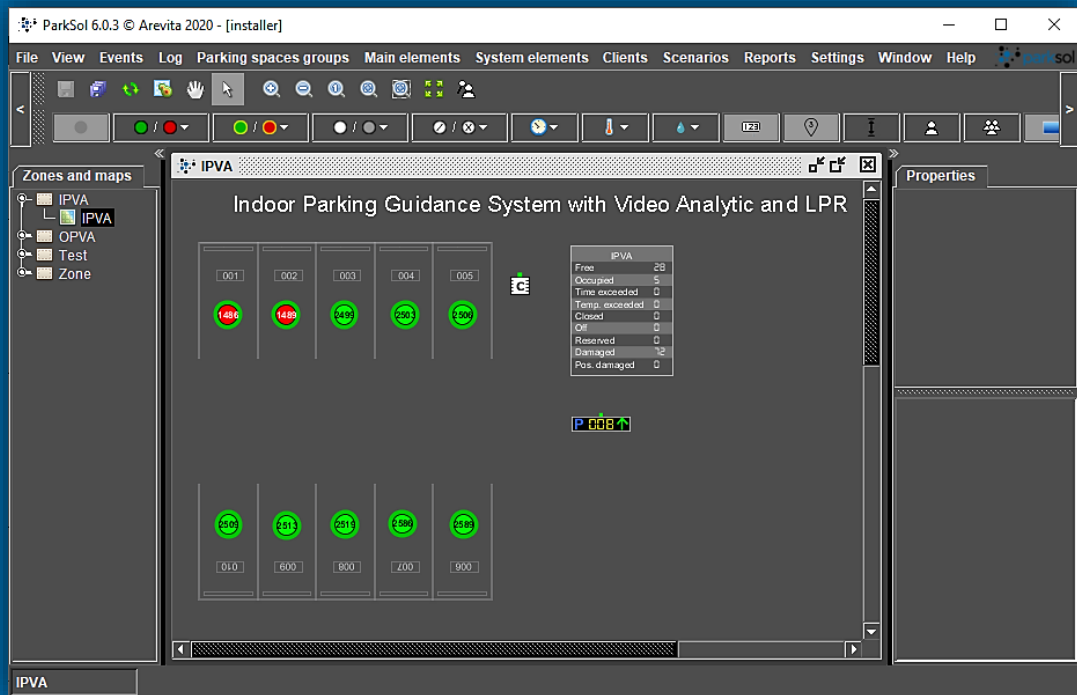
ParkSol 6.0.3 © Arevita 2020 - [installer]

File View Events Log Parking spaces groups Main elements System elements Clients Scenarios Reports Settings Window Help parksol

Zones and maps

IPVA
IPVA
OPVA
Test
Zone

IPVA

Indoor Parking Guidance System with Video Analytic and LPR

001 002 003 004 005

1486 1489 2499 2503 2506

C

| IPVA | |
|---|---|
| Free | 28 |
| Occupied | 5 |
| Time exceeded | 0 |
| Temp. exceeded | 0 |
| Closed | 0 |
| Off | 0 |
| Reserved | 0 |
| Damaged | 72 |
| Pos. damaged | 0 |

P 008

2509 2513 2519 2586 2589

010 600 800 700 900

Properties

IPVA